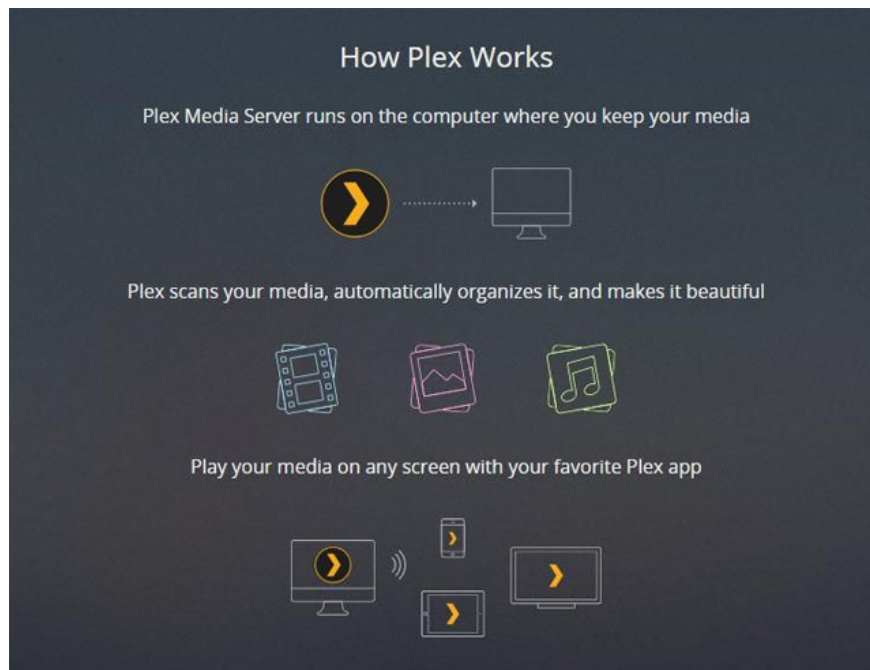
How Plex Works

Plex Media Server runs on the computer where you keep your media

Plex scans your media, automatically organizes it, and makes it beautiful

Play your media on any screen with your favorite Plex app